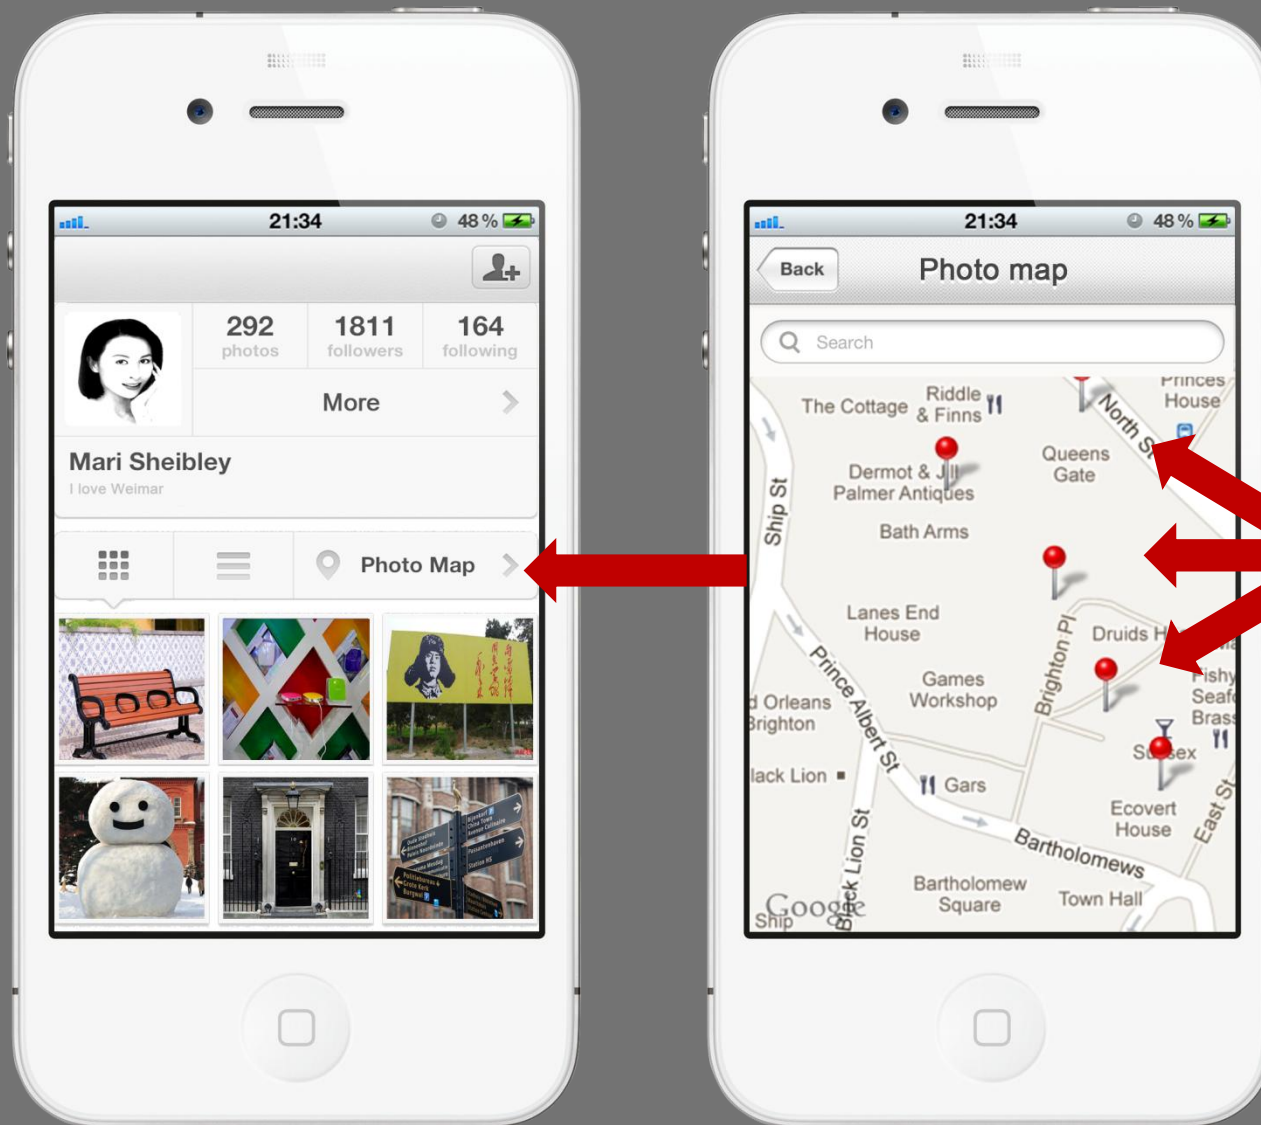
21:34
48 %

292
photos

1811
followers

164
following

More

Mari Sheibley
I love Weimar

Photo Map

21:34
48 %

Back
Photo map

Search

The Cottage
Riddle & Finns
Princes House
North St
Queens Gate
Dermot & Jill Palmer Antiques
Ship St
Bath Arms
Lanes End House
Brighton Pl
Druids H
Prince Albert St
Games Workshop
d Orleans Brighton
Fishy Seaf
Brass
Sussex
lack Lion
Gars
Ecovert House
East St
Black Lion St
Bartholomews
Bartholomew Square
Town Hall
Ship
Google